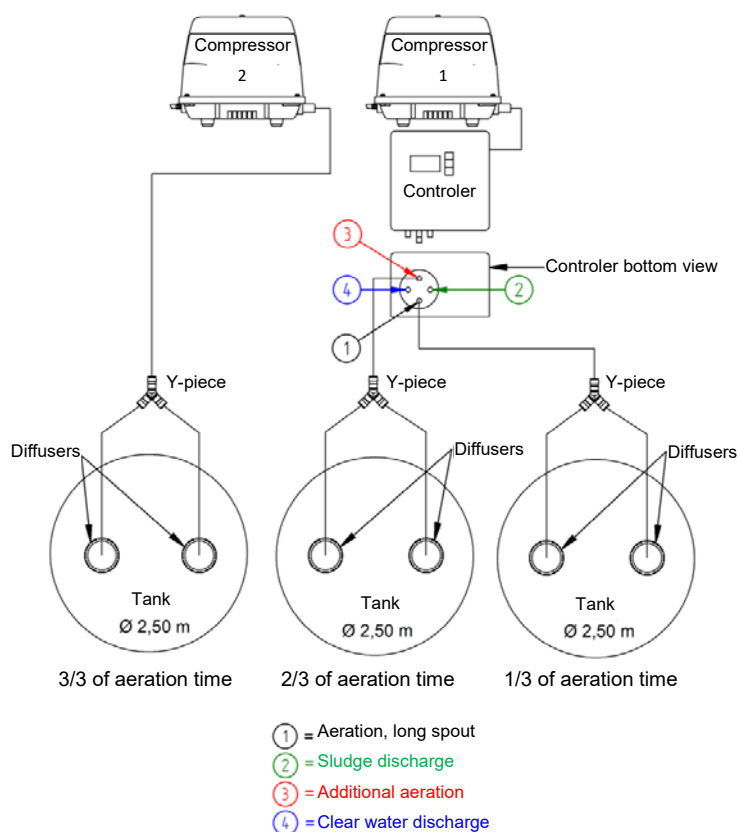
Compressor
2

Compressor
1

Controler

3

Controler bottom view

4

2

1

Y-piece

Y-piece

Y-piece

Diffusers

Diffusers

Diffusers

Tank
Ø 2,50 m

Tank
Ø 2,50 m

Tank
Ø 2,50 m

3/3 of aeration time

2/3 of aeration time

1/3 of aeration time

1 = Aeration, long spout
2 = Sludge discharge
3 = Additional aeration
4 = Clear water discharge